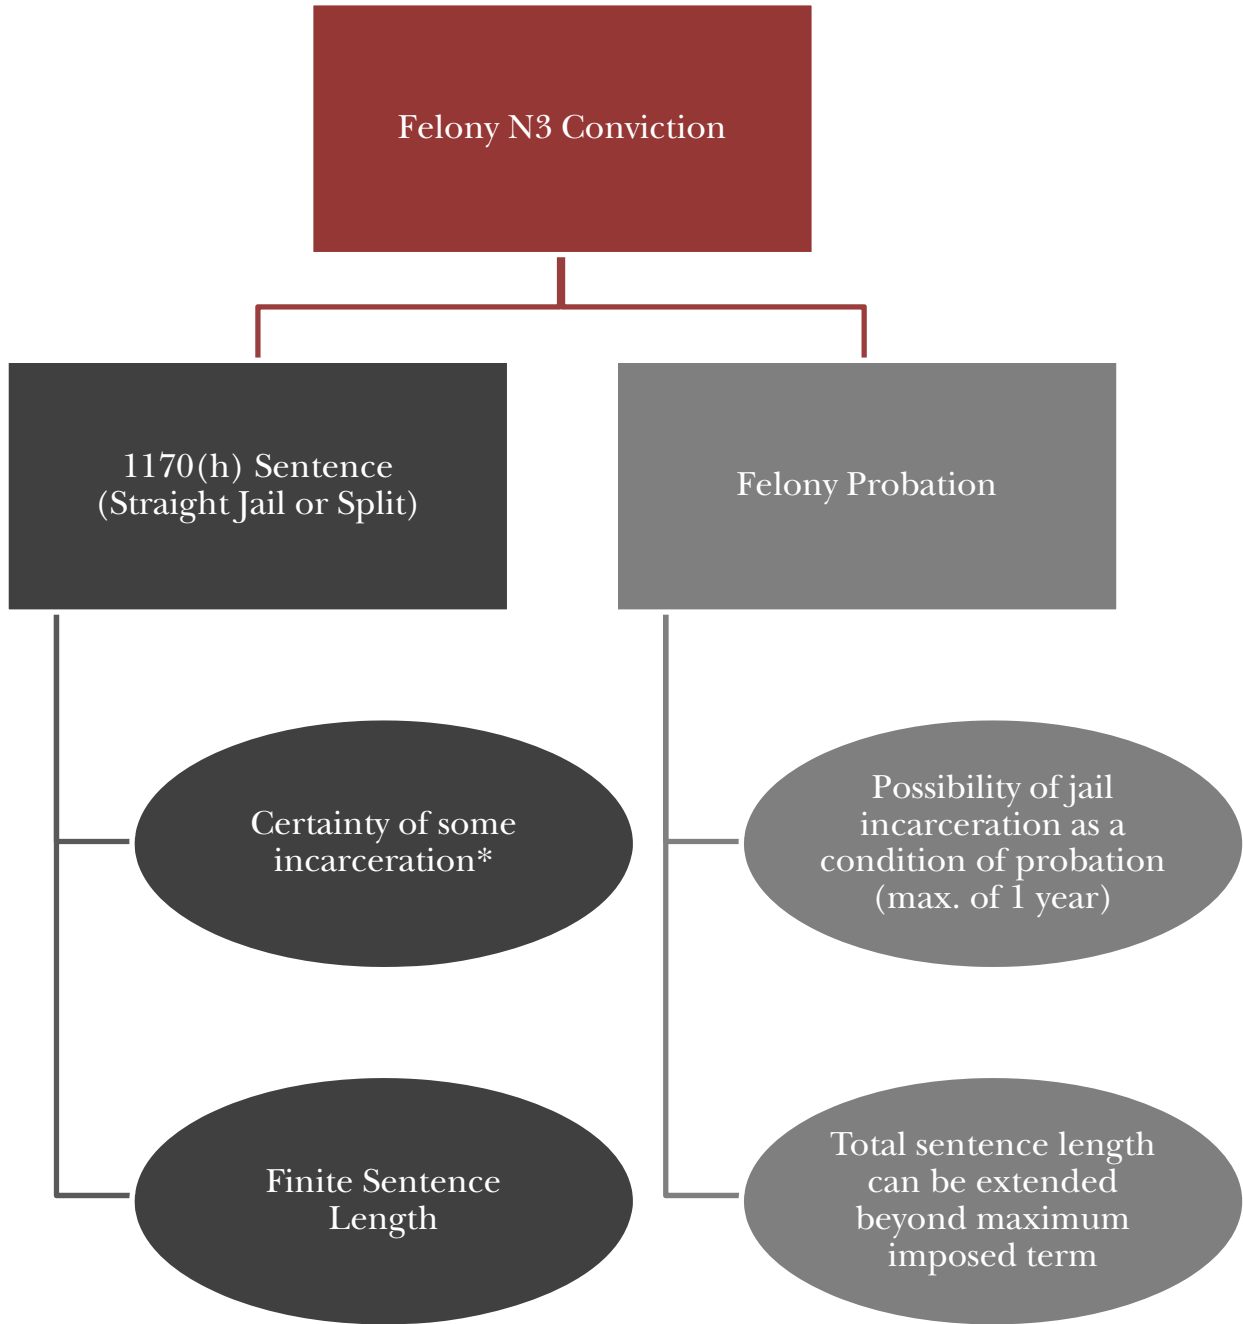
Felony N3 Conviction

1170(h) Sentence
(Straight Jail or Split)

Felony Probation

Certainty of some incarceration*

Possibility of jail incarceration as a condition of probation (max. of 1 year)

Finite Sentence Length

Total sentence length can be extended beyond maximum imposed term